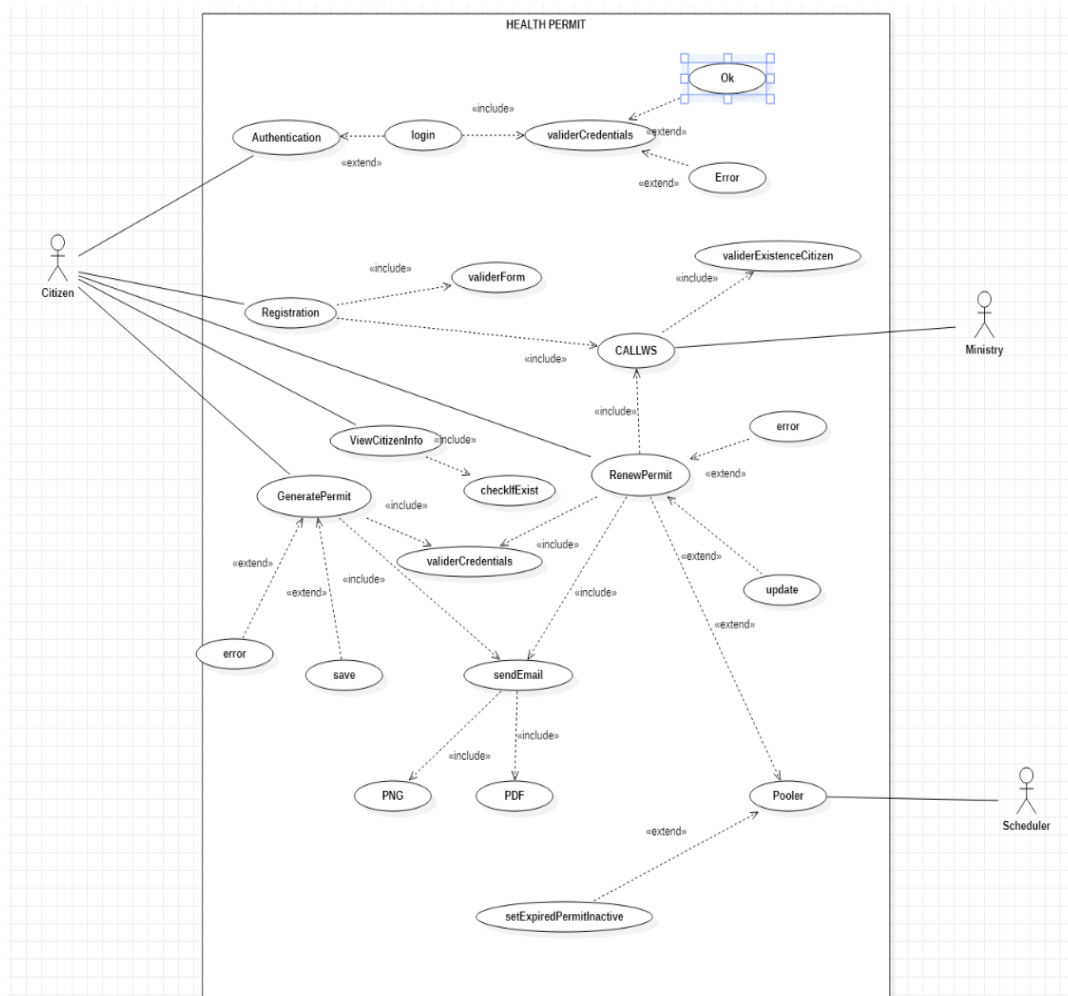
HEALTH PERMIT

Ok
«include»
Authentication
login
validerCredentials
«extend»
«extend»
«extend»
Error

Citizen

validerExistenceCitizen
«include»
«include»
validerForm
Registration

Ministry
«include»
CALLWS

«include»
error
ViewCitizenInfo
«include»
RenewPermit
«extend»
checkIfExist
GeneratePermit
«include»
«include»
validerCredentials
«extend»
«extend»
«extend»
«include»
«include»
update
«extend»
error
save
sendEmail
«include»
«include»
PNG
PDF
Pooler
Scheduler
«extend»
setExpiredPermitInactive